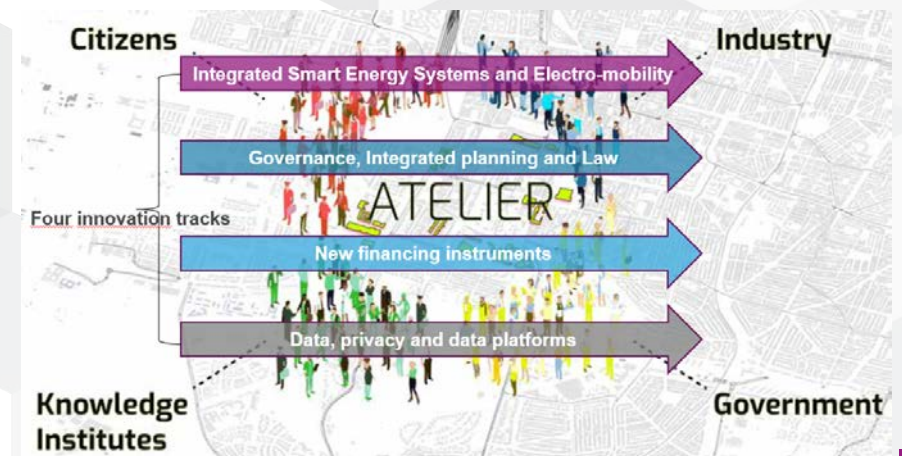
Citizens

Industry

Integrated Smart Energy Systems and Electro-mobility

Governance, Integrated planning and Law

ATELIER

Four innovation tracks

New financing instruments

Data, privacy and data platforms

Knowledge Institutes

Government